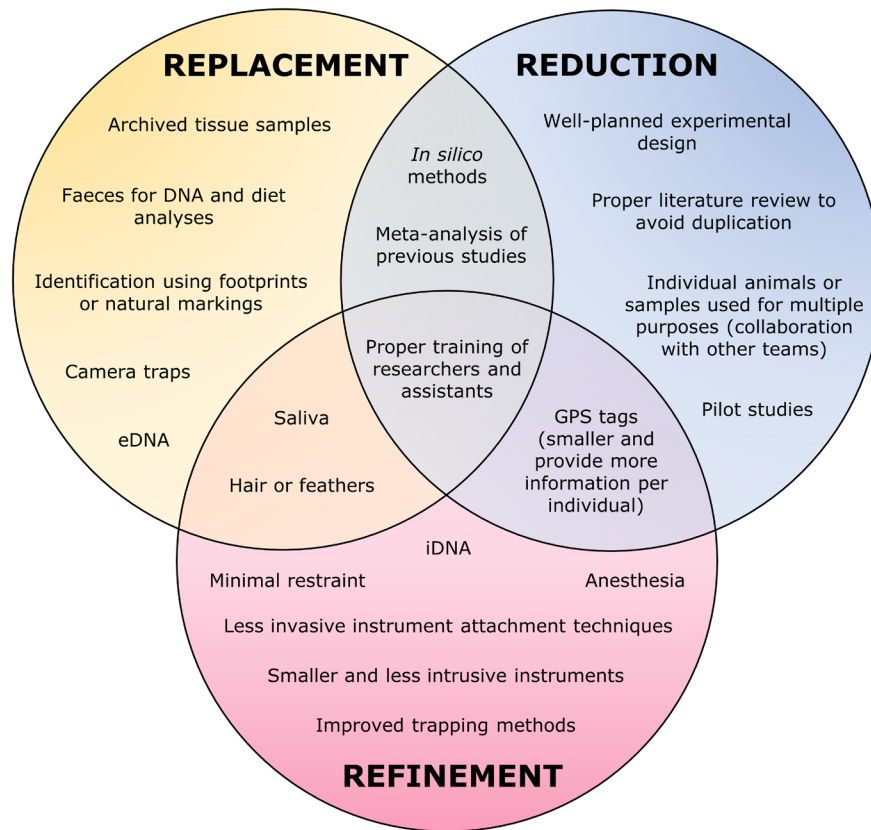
REPLACEMENT

REDUCTION

Archived tissue samples

Faeces for DNA and diet analyses

Identification using footprints or natural markings

Camera traps

eDNA

In silico methods

Meta-analysis of previous studies

Well-planned experimental design

Proper literature review to avoid duplication

Individual animals or samples used for multiple purposes (collaboration with other teams)

Pilot studies

Proper training of researchers and assistants

Saliva

Hair or feathers

GPS tags (smaller and provide more information per individual)

iDNA

Minimal restraint

Anesthesia

Less invasive instrument attachment techniques

Smaller and less intrusive instruments

Improved trapping methods

REFINEMENT